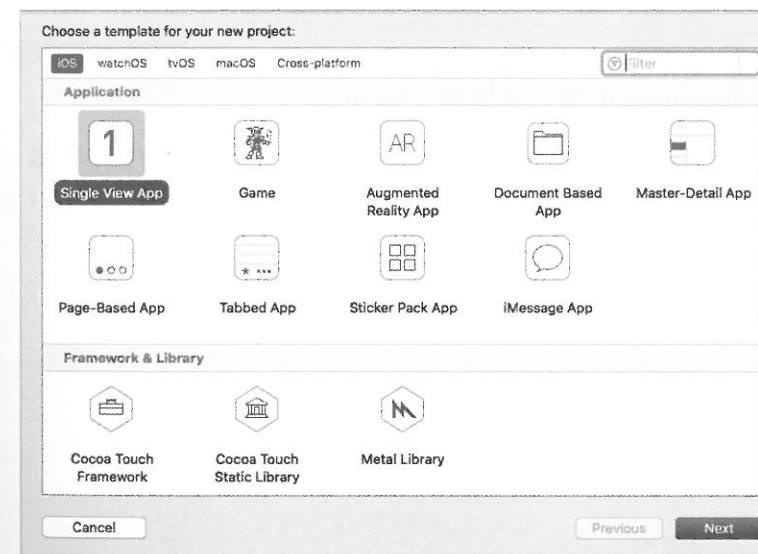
Choose a template for your new project:

iOS watchOS tvOS macOS Cross-platform

Filter

Application

1

Single View App

Game

AR

Augmented Reality App

Document Based App

Master-Detail App

Page-Based App

Tabbed App

Sticker Pack App

iMessage App

Framework & Library

Cocoa Touch Framework

Cocoa Touch Static Library

Metal Library

Cancel

Previous

Next